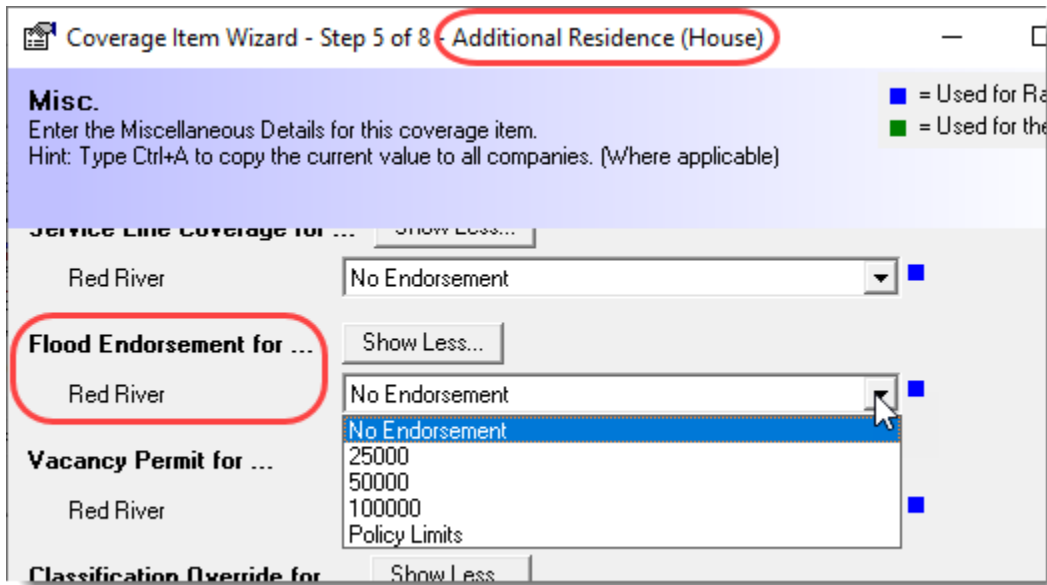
Coverage Item Wizard - Step 5 of 8 - Additional Residence (House)

Misc.
Enter the Miscellaneous Details for this coverage item.
Hint: Type Ctrl+A to copy the current value to all companies. (Where applicable)

= Used for Ra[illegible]
= Used for the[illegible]

Service Line Coverage for ... Show Less...

Red River No Endorsement

Flood Endorsement for ... Show Less...

Red River No Endorsement

No Endorsement
25000
50000
100000
Policy Limits

Vacancy Permit for ...

Red River

Classification Override for ... Show Less...